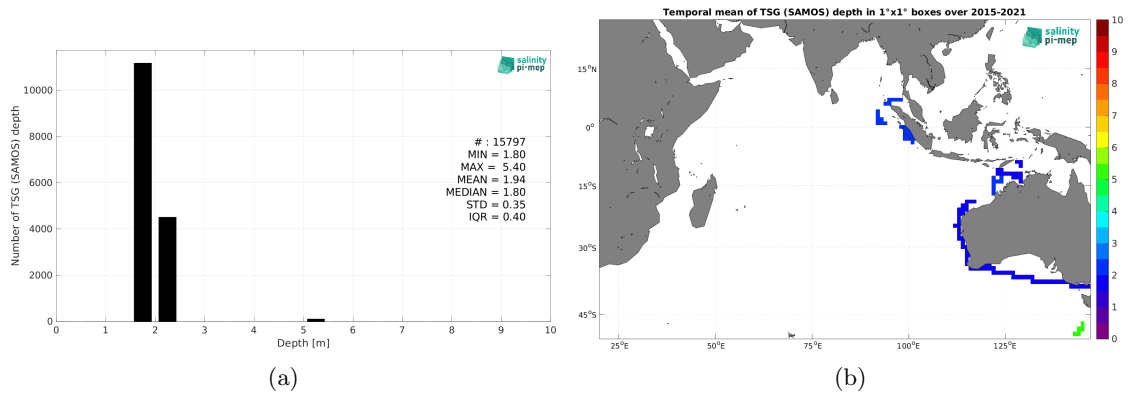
salinity pi-mep

Number of TSG (SAMOS) depth

10000
8000
6000
4000
2000
0

# : 15797
MIN = 1.80
MAX = 5.40
MEAN = 1.94
MEDIAN = 1.80
STD = 0.35
IQR = 0.40

0 1 2 3 4 5 6 7 8 9 10
Depth [m]

(a)

Temporal mean of TSG (SAMOS) depth in 1°x1° boxes over 2015-2021

salinity pi-mep

15°N
0°
15°S
30°S
45°S

25°E 50°E 75°E 100°E 125°E

10
9
8
7
6
5
4
3
2
1
0

(b)